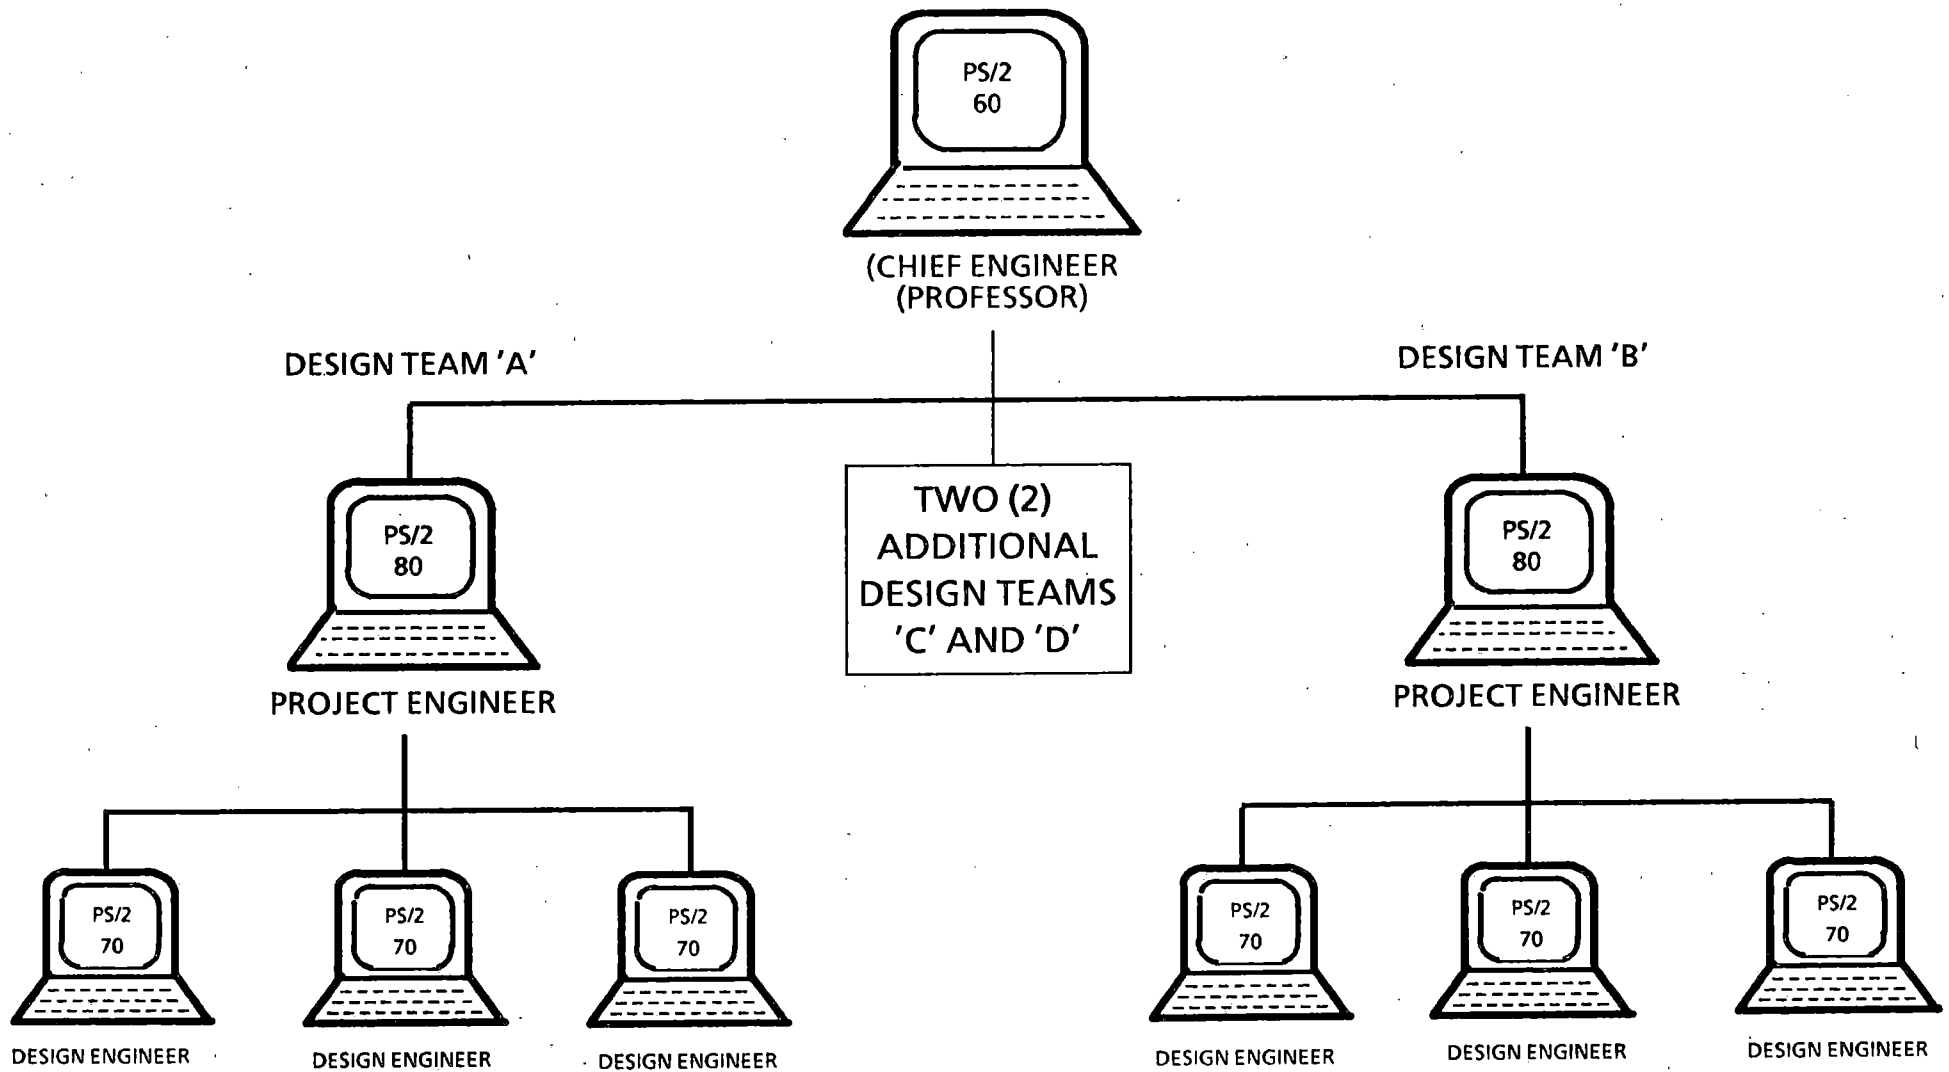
PS/2
60

(CHIEF ENGINEER
(PROFESSOR)

DESIGN TEAM 'A'

DESIGN TEAM 'B'

PS/2
80

PROJECT ENGINEER

TWO (2)
ADDITIONAL
DESIGN TEAMS
'C' AND 'D'

PS/2
80

PROJECT ENGINEER

PS/2
70

DESIGN ENGINEER

PS/2
70

DESIGN ENGINEER

PS/2
70

DESIGN ENGINEER

PS/2
70

DESIGN ENGINEER

PS/2
70

DESIGN ENGINEER

PS/2
70

DESIGN ENGINEER